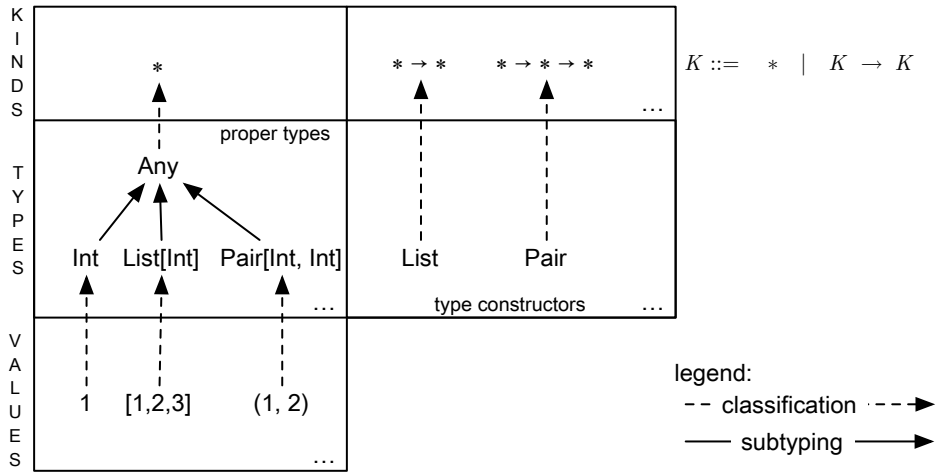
K
I
N
D
S

$*$

$* \rightarrow *$ $* \rightarrow * \rightarrow *$

…

$K ::= \ * \ | \ K \rightarrow K$

proper types

T
Y
P
E
S

Any

Int List[Int] Pair[Int, Int]

…

List Pair

type constructors …

V
A
L
U
E
S

1 [1,2,3] (1, 2)

…

legend:
classification
subtyping